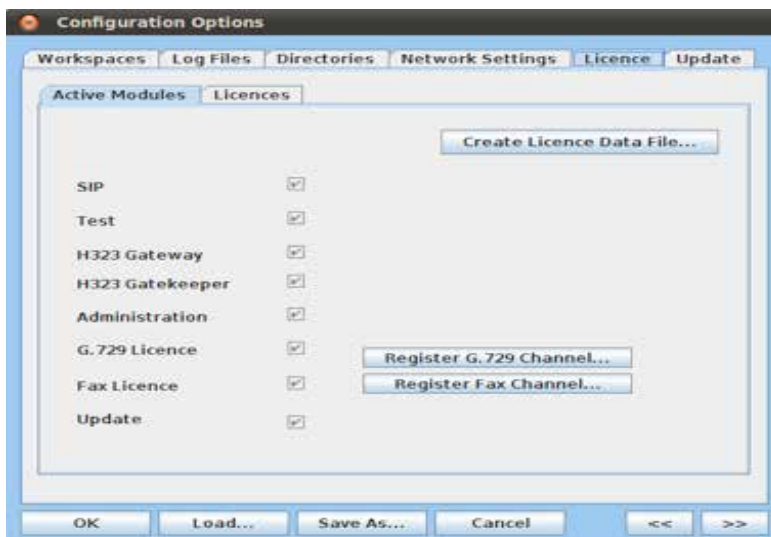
Configuration Options

Workspaces | Log Files | Directories | Network Settings | Licence | Update

Active Modules | Licences

Create Licence Data File...

SIP

Test

H323 Gateway

H323 Gatekeeper

Administration

G.729 Licence

Register G.729 Channel...

Fax Licence

Register Fax Channel...

Update

OK | Load... | Save As... | Cancel | << | >>